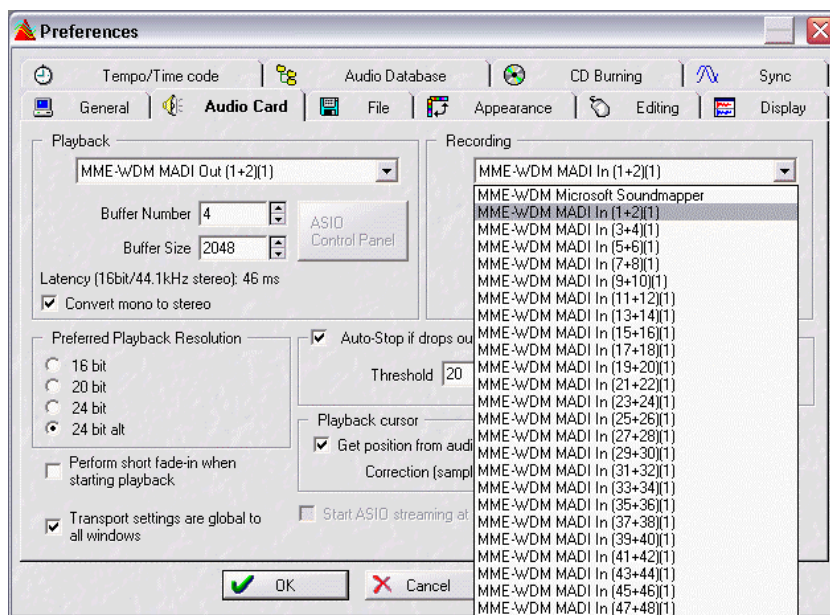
Preferences

Tempo/Time code | Audio Database | CD Burning | Sync
General | Audio Card | File | Appearance | Editing | Display

Playback
MME-WDM MADI Out (1+2)(1)
Buffer Number 4
Buffer Size 2048
ASIO Control Panel
Latency (16bit/44.1kHz stereo): 46 ms
Convert mono to stereo

Recording
MME-WDM MADI In (1+2)(1)
MME-WDM Microsoft Soundmapper
MME-WDM MADI In (1+2)(1)
MME-WDM MADI In (3+4)(1)
MME-WDM MADI In (5+6)(1)
MME-WDM MADI In (7+8)(1)
MME-WDM MADI In (9+10)(1)
MME-WDM MADI In (11+12)(1)
MME-WDM MADI In (13+14)(1)
MME-WDM MADI In (15+16)(1)
MME-WDM MADI In (17+18)(1)
MME-WDM MADI In (19+20)(1)
MME-WDM MADI In (21+22)(1)
MME-WDM MADI In (23+24)(1)
MME-WDM MADI In (25+26)(1)
MME-WDM MADI In (27+28)(1)
MME-WDM MADI In (29+30)(1)
MME-WDM MADI In (31+32)(1)
MME-WDM MADI In (33+34)(1)
MME-WDM MADI In (35+36)(1)
MME-WDM MADI In (37+38)(1)
MME-WDM MADI In (39+40)(1)
MME-WDM MADI In (41+42)(1)
MME-WDM MADI In (43+44)(1)
MME-WDM MADI In (45+46)(1)
MME-WDM MADI In (47+48)(1)

Preferred Playback Resolution
16 bit
20 bit
24 bit
24 bit alt

Auto-Stop if drops ou
Threshold 20

Playback cursor
Get position from audi
Correction (sampl

Perform short fade-in when starting playback

Transport settings are global to all windows

Start ASIO streaming at

OK
Cancel